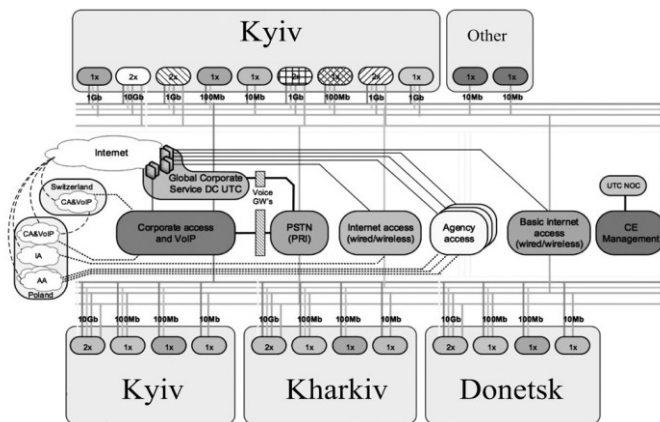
Kyiv

1x 2x 2x 1x 1x 2x 1x 2x 1x

1Gb 10Gb 1Gb 100Mb 10Mb 1Gb 100Mb 1Gb 1Gb

Other

1x 1x

10Mb 10Mb

Internet

Switzerland

CA&VoIP

CA&VoIP

IA

AA

Poland

Global Corporate Service DC UTC

Voice GW's

Corporate access and VoIP

PSTN (PRI)

Internet access (wired/wireless)

Agency access

Basic internet access (wired/wireless)

UTC NOC

CE Management

10Gb 100Mb 100Mb 10Mb

2x 1x 1x 1x

Kyiv

10Gb 100Mb 100Mb 10Mb

2x 1x 1x 1x

Kharkiv

10Gb 100Mb 100Mb 10Mb

2x 1x 1x 1x

Donetsk